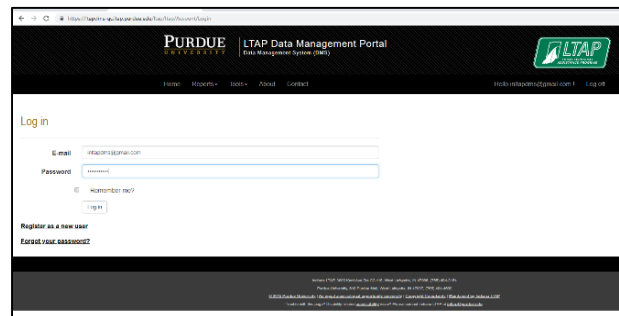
https://ltapdms.ecn.purdue.edu/ltap/Account/Login

PURDUE UNIVERSITY

LTAP Data Management Portal
Data Management System (DMS)

LTAP

Home Reports Tools About Contact

Hello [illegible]@gmail.com ! Log off

Log in

E-mail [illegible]@gmail.com

Password ••••••••••

Remember me?

Log in

Register as a new user

Forgot your password?

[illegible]